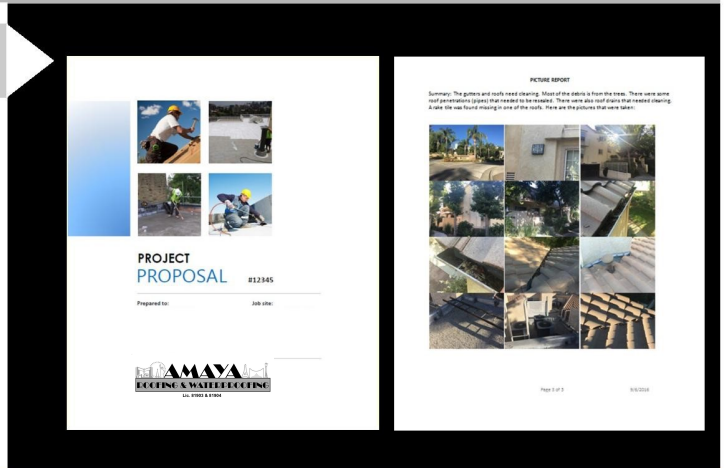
PROJECT
PROPOSAL
#12345

Prepared to:
Job site:

AMAYA
ROOFING & WATERPROOFING
Lic. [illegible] & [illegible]

PICTURE REPORT

Summary: The gutters and roofs need cleaning. Most of the debris is from the trees. There were some roof penetrations (pipes) that needed to be resealed. There were also roof drains that needed cleaning. A rake tile was found missing in one of the roofs. Here are the pictures that were taken:

Page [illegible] of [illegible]
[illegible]